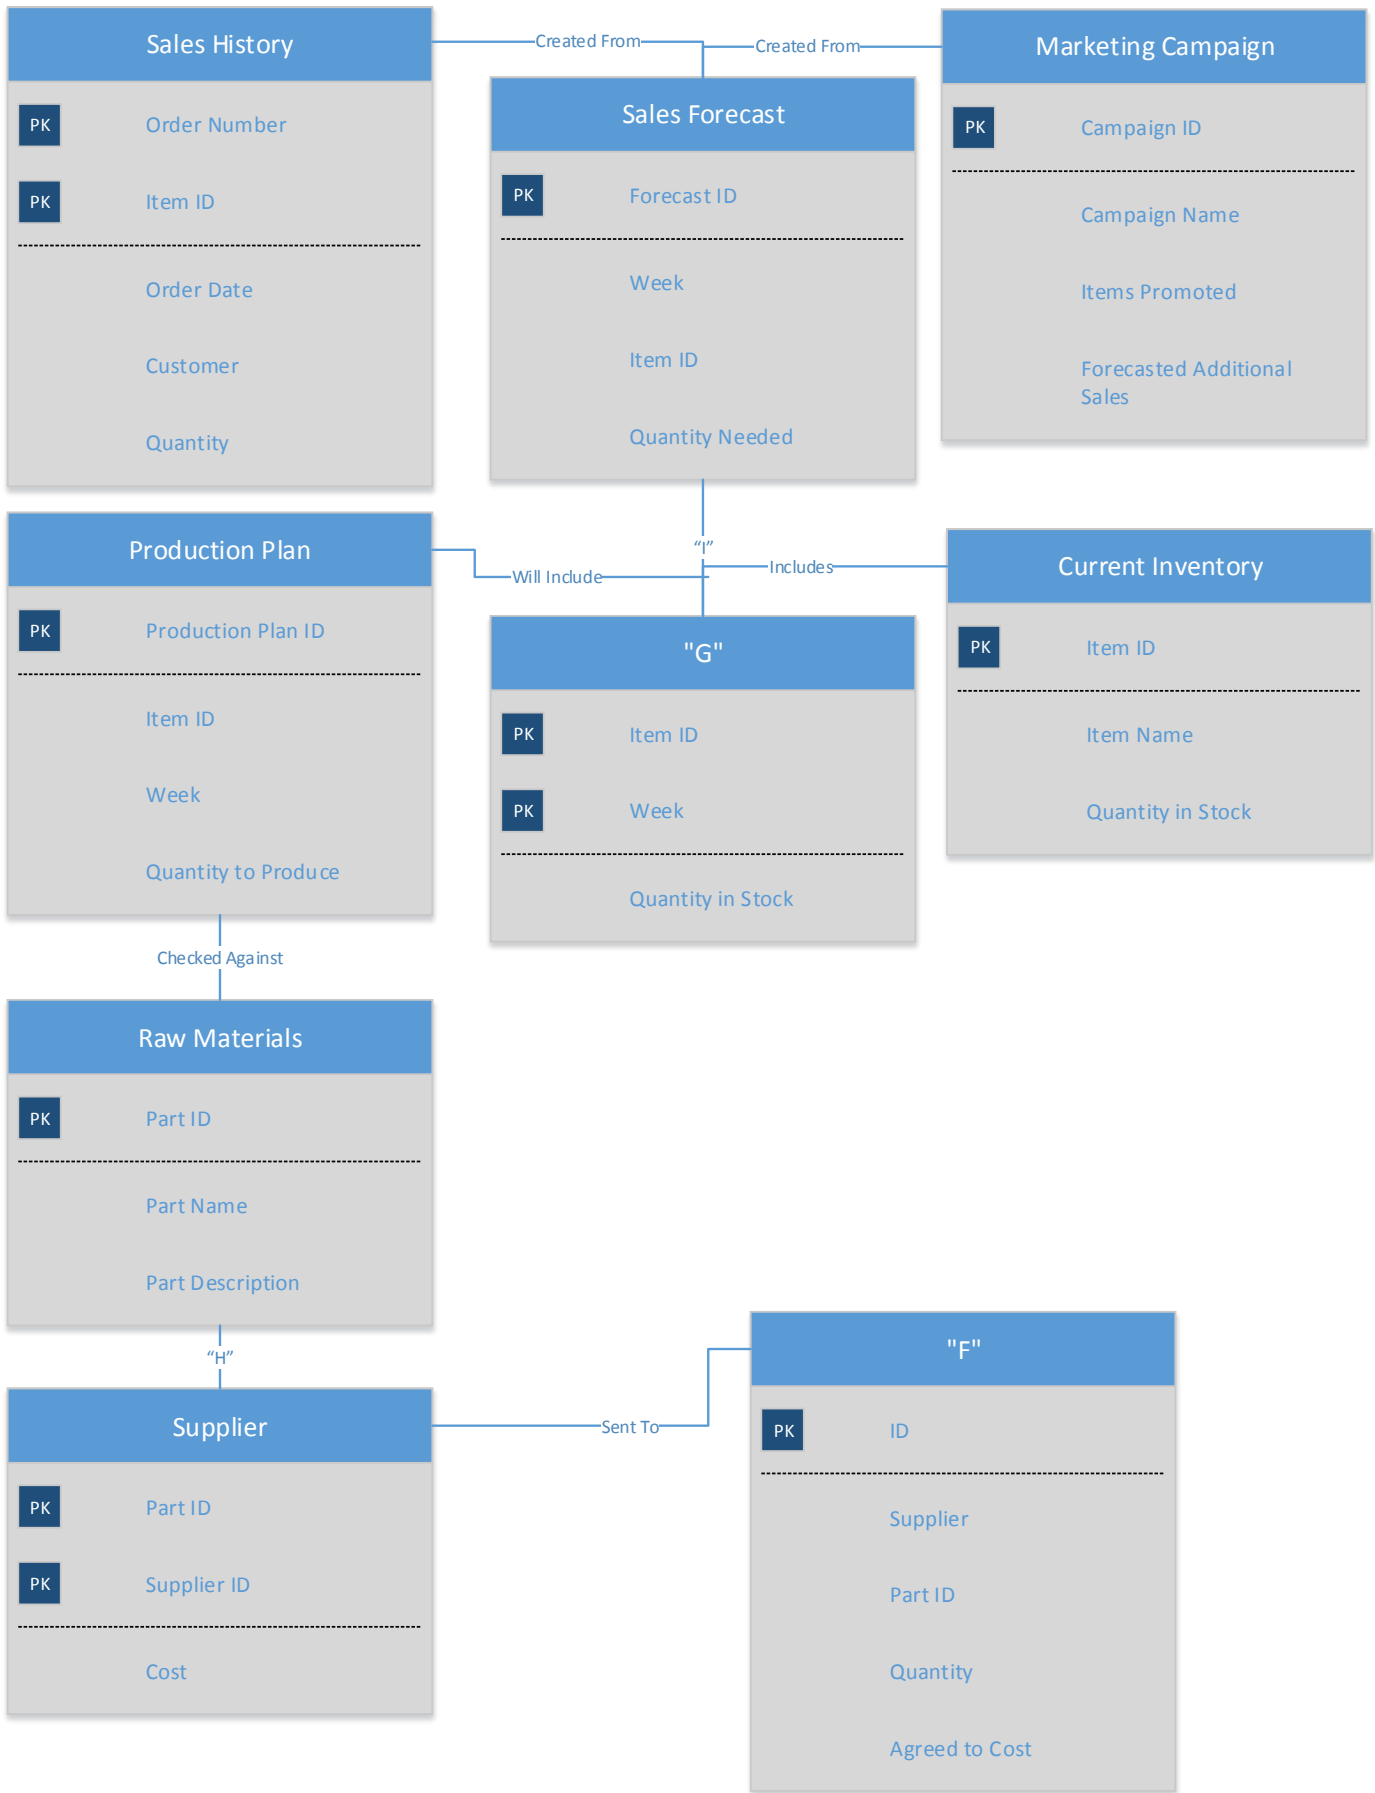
Sales History

PK Order Number
PK Item ID

Order Date
Customer
Quantity

Created From

Created From

Marketing Campaign

PK Campaign ID

Campaign Name
Items Promoted
Forecasted Additional Sales

Sales Forecast

PK Forecast ID

Week
Item ID
Quantity Needed

Production Plan

PK Production Plan ID

Item ID
Week
Quantity to Produce

Will Include

"I"

Includes

Current Inventory

PK Item ID

Item Name
Quantity in Stock

"G"

PK Item ID
PK Week

Quantity in Stock

Checked Against

Raw Materials

PK Part ID

Part Name
Part Description

"H"

Supplier

PK Part ID
PK Supplier ID

Cost

Sent To

"F"

PK ID

Supplier
Part ID
Quantity
Agreed to Cost